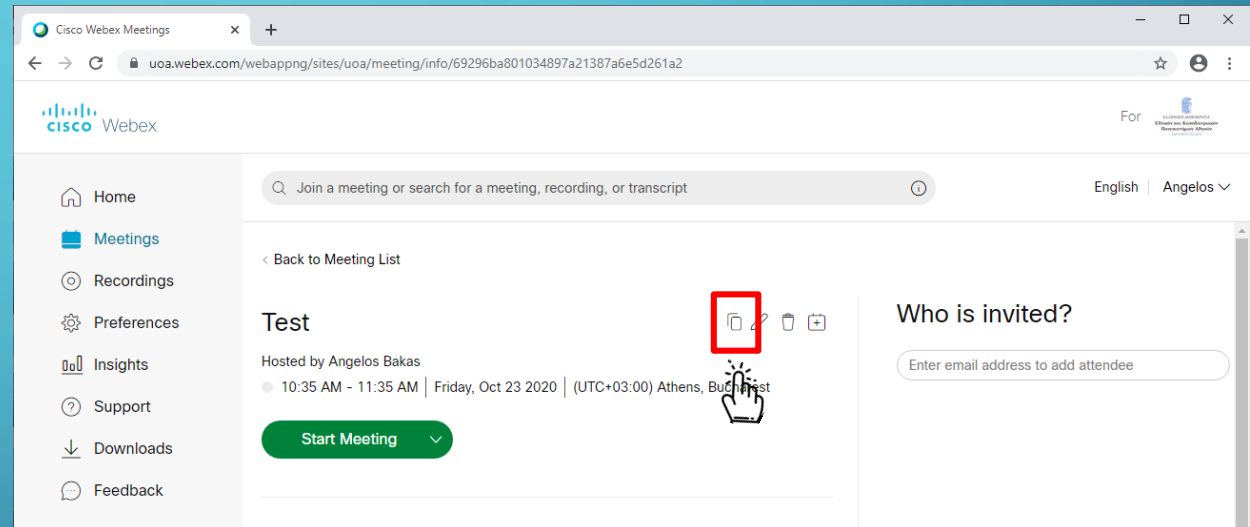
Cisco Webex Meetings

uoa.webex.com/webappng/sites/uoa/meeting/info/69296ba801034897a21387a6e5d261a2

cisco Webex

For

Home
Meetings
Recordings
Preferences
Insights
Support
Downloads
Feedback

Join a meeting or search for a meeting, recording, or transcript

English
Angelos

< Back to Meeting List

Test

Hosted by Angelos Bakas
10:35 AM - 11:35 AM | Friday, Oct 23 2020 | (UTC+03:00) Athens, Bucharest

Start Meeting

Who is invited?

Enter email address to add attendee